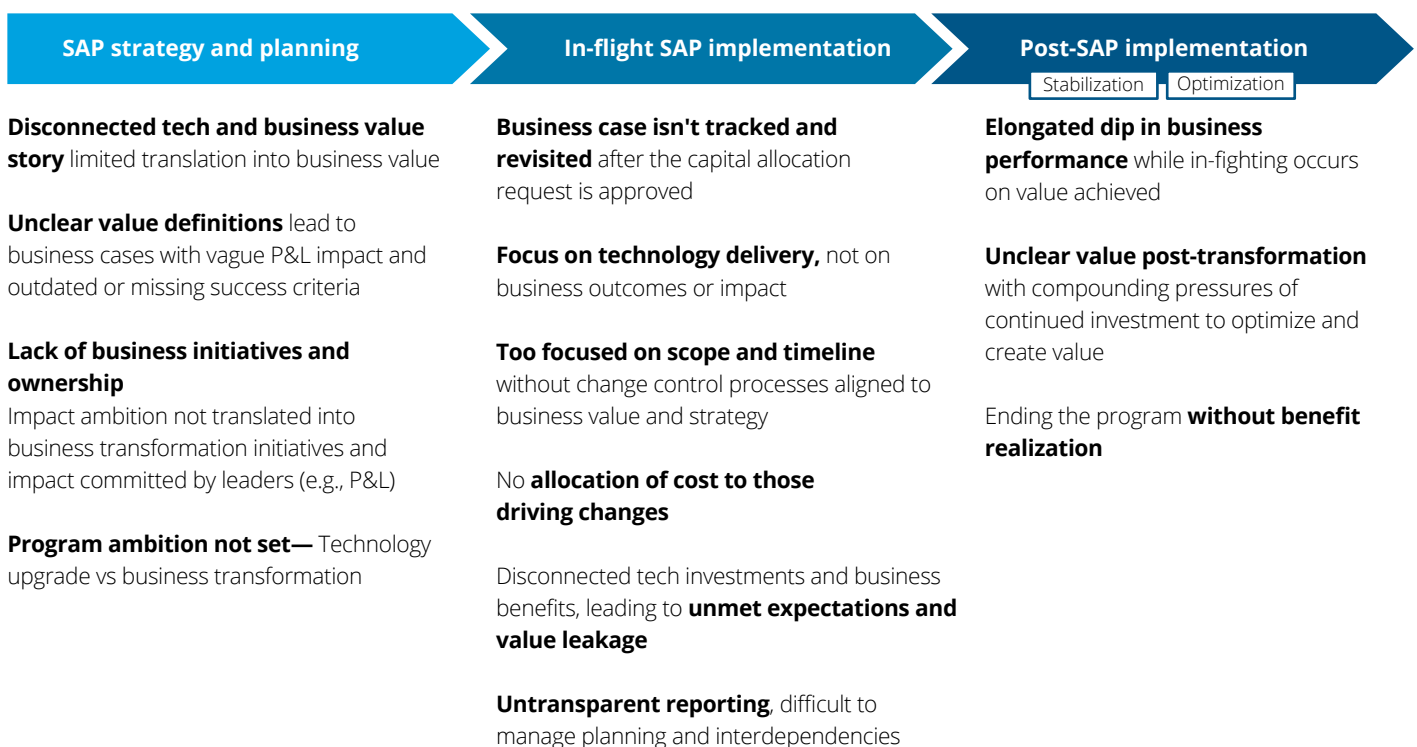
SAP strategy and planning

Disconnected tech and business value story limited translation into business value

Unclear value definitions lead to business cases with vague P&L impact and outdated or missing success criteria

Lack of business initiatives and ownership
Impact ambition not translated into business transformation initiatives and impact committed by leaders (e.g., P&L)

Program ambition not set— Technology upgrade vs business transformation

In-flight SAP implementation

Business case isn't tracked and revisited after the capital allocation request is approved

Focus on technology delivery, not on business outcomes or impact

Too focused on scope and timeline without change control processes aligned to business value and strategy

No allocation of cost to those driving changes

Disconnected tech investments and business benefits, leading to unmet expectations and value leakage

Untransparent reporting, difficult to manage planning and interdependencies

Post-SAP implementation

Stabilization

Optimization

Elongated dip in business performance while in-fighting occurs on value achieved

Unclear value post-transformation with compounding pressures of continued investment to optimize and create value

Ending the program without benefit realization